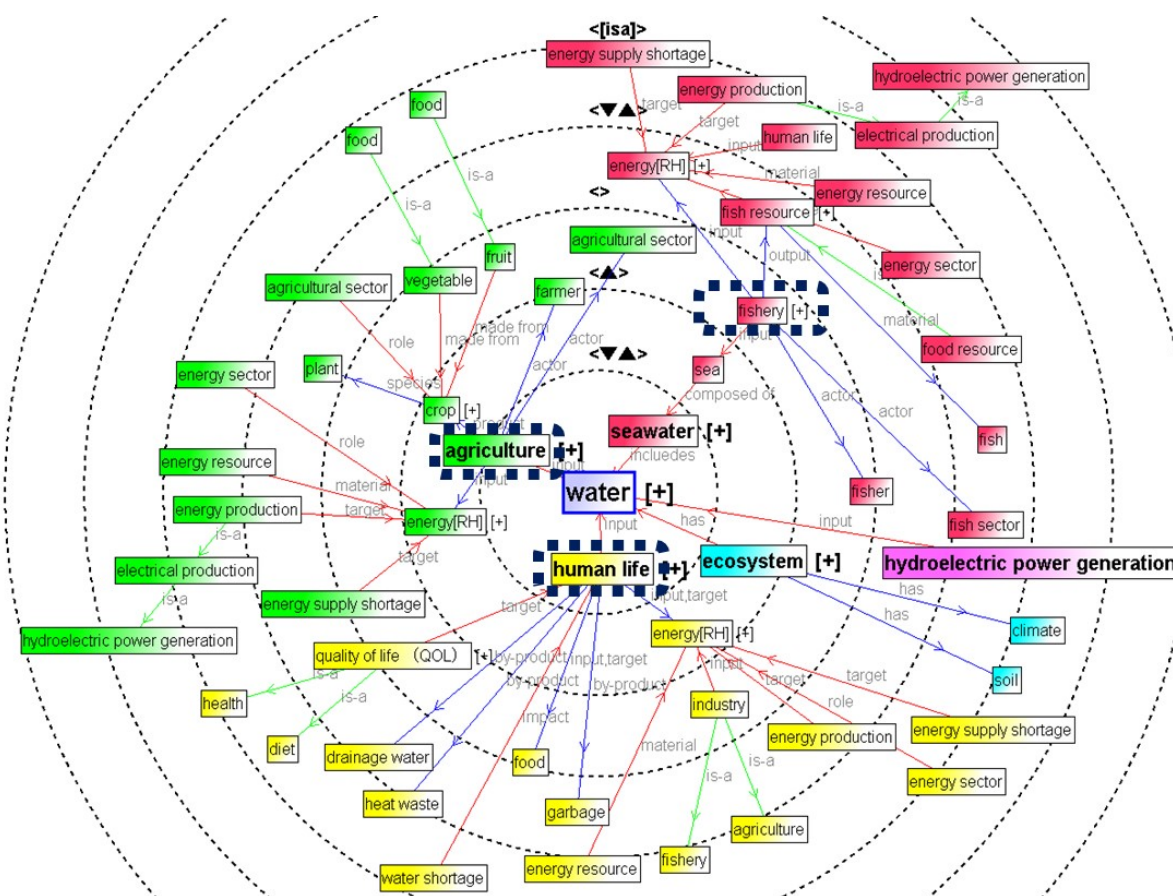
<[isa]>
energy supply shortage
hydroelectric power generation
energy production
is-a
target
is-a
food
<▼▲>
target
human life
electrical production
food
input
is-a
energy[RH] [+]
material
energy resource
is-a
<>
fish resource [+]
input
agricultural sector
output
energy sector
fruit
is-a
agricultural sector
vegetable
farmer
<▲>
fishery [+]
material
made from
food resource
role
made from
actor
input
plant
<▼▲>
sea
energy sector
species
composed of
crop [+]
actor
actor
component
role
seawater [+]
fish
agriculture [+]
input
includes
energy resource
input
material
water [+]
fisher
energy production
target
energy[RH] [+]
has
input
fish sector
is-a
input
target
electrical production
human life [+]
ecosystem [+]
hydroelectric power generation
is-a
input,target
has
energy supply shortage
target
has
climate
hydroelectric power generation
energy[RH] [+]
quality of life (QOL) [+]
by-product
input,target
input
target
is-a
is-a
by-product
by-product
target
soil
health
industry
role
impact
energy supply shortage
diet
drainage water
energy production
material
food
is-a
is-a
energy sector
heat waste
garbage
agriculture
fishery
water shortage
energy resource